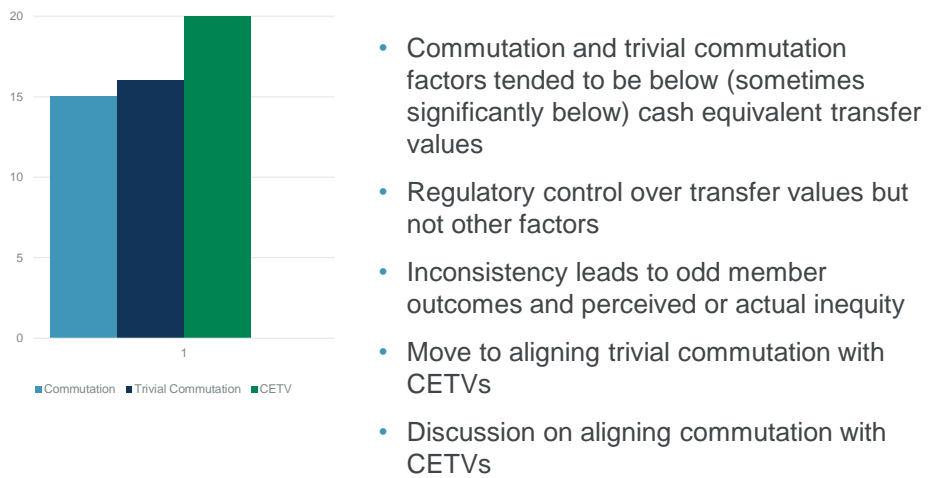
20
15
10
5
0
1
Commutation Trivial Commutation CETV

- Commutation and trivial commutation factors tended to be below (sometimes significantly below) cash equivalent transfer values
- Regulatory control over transfer values but not other factors
- Inconsistency leads to odd member outcomes and perceived or actual inequity
- Move to aligning trivial commutation with CETVs
- Discussion on aligning commutation with CETVs